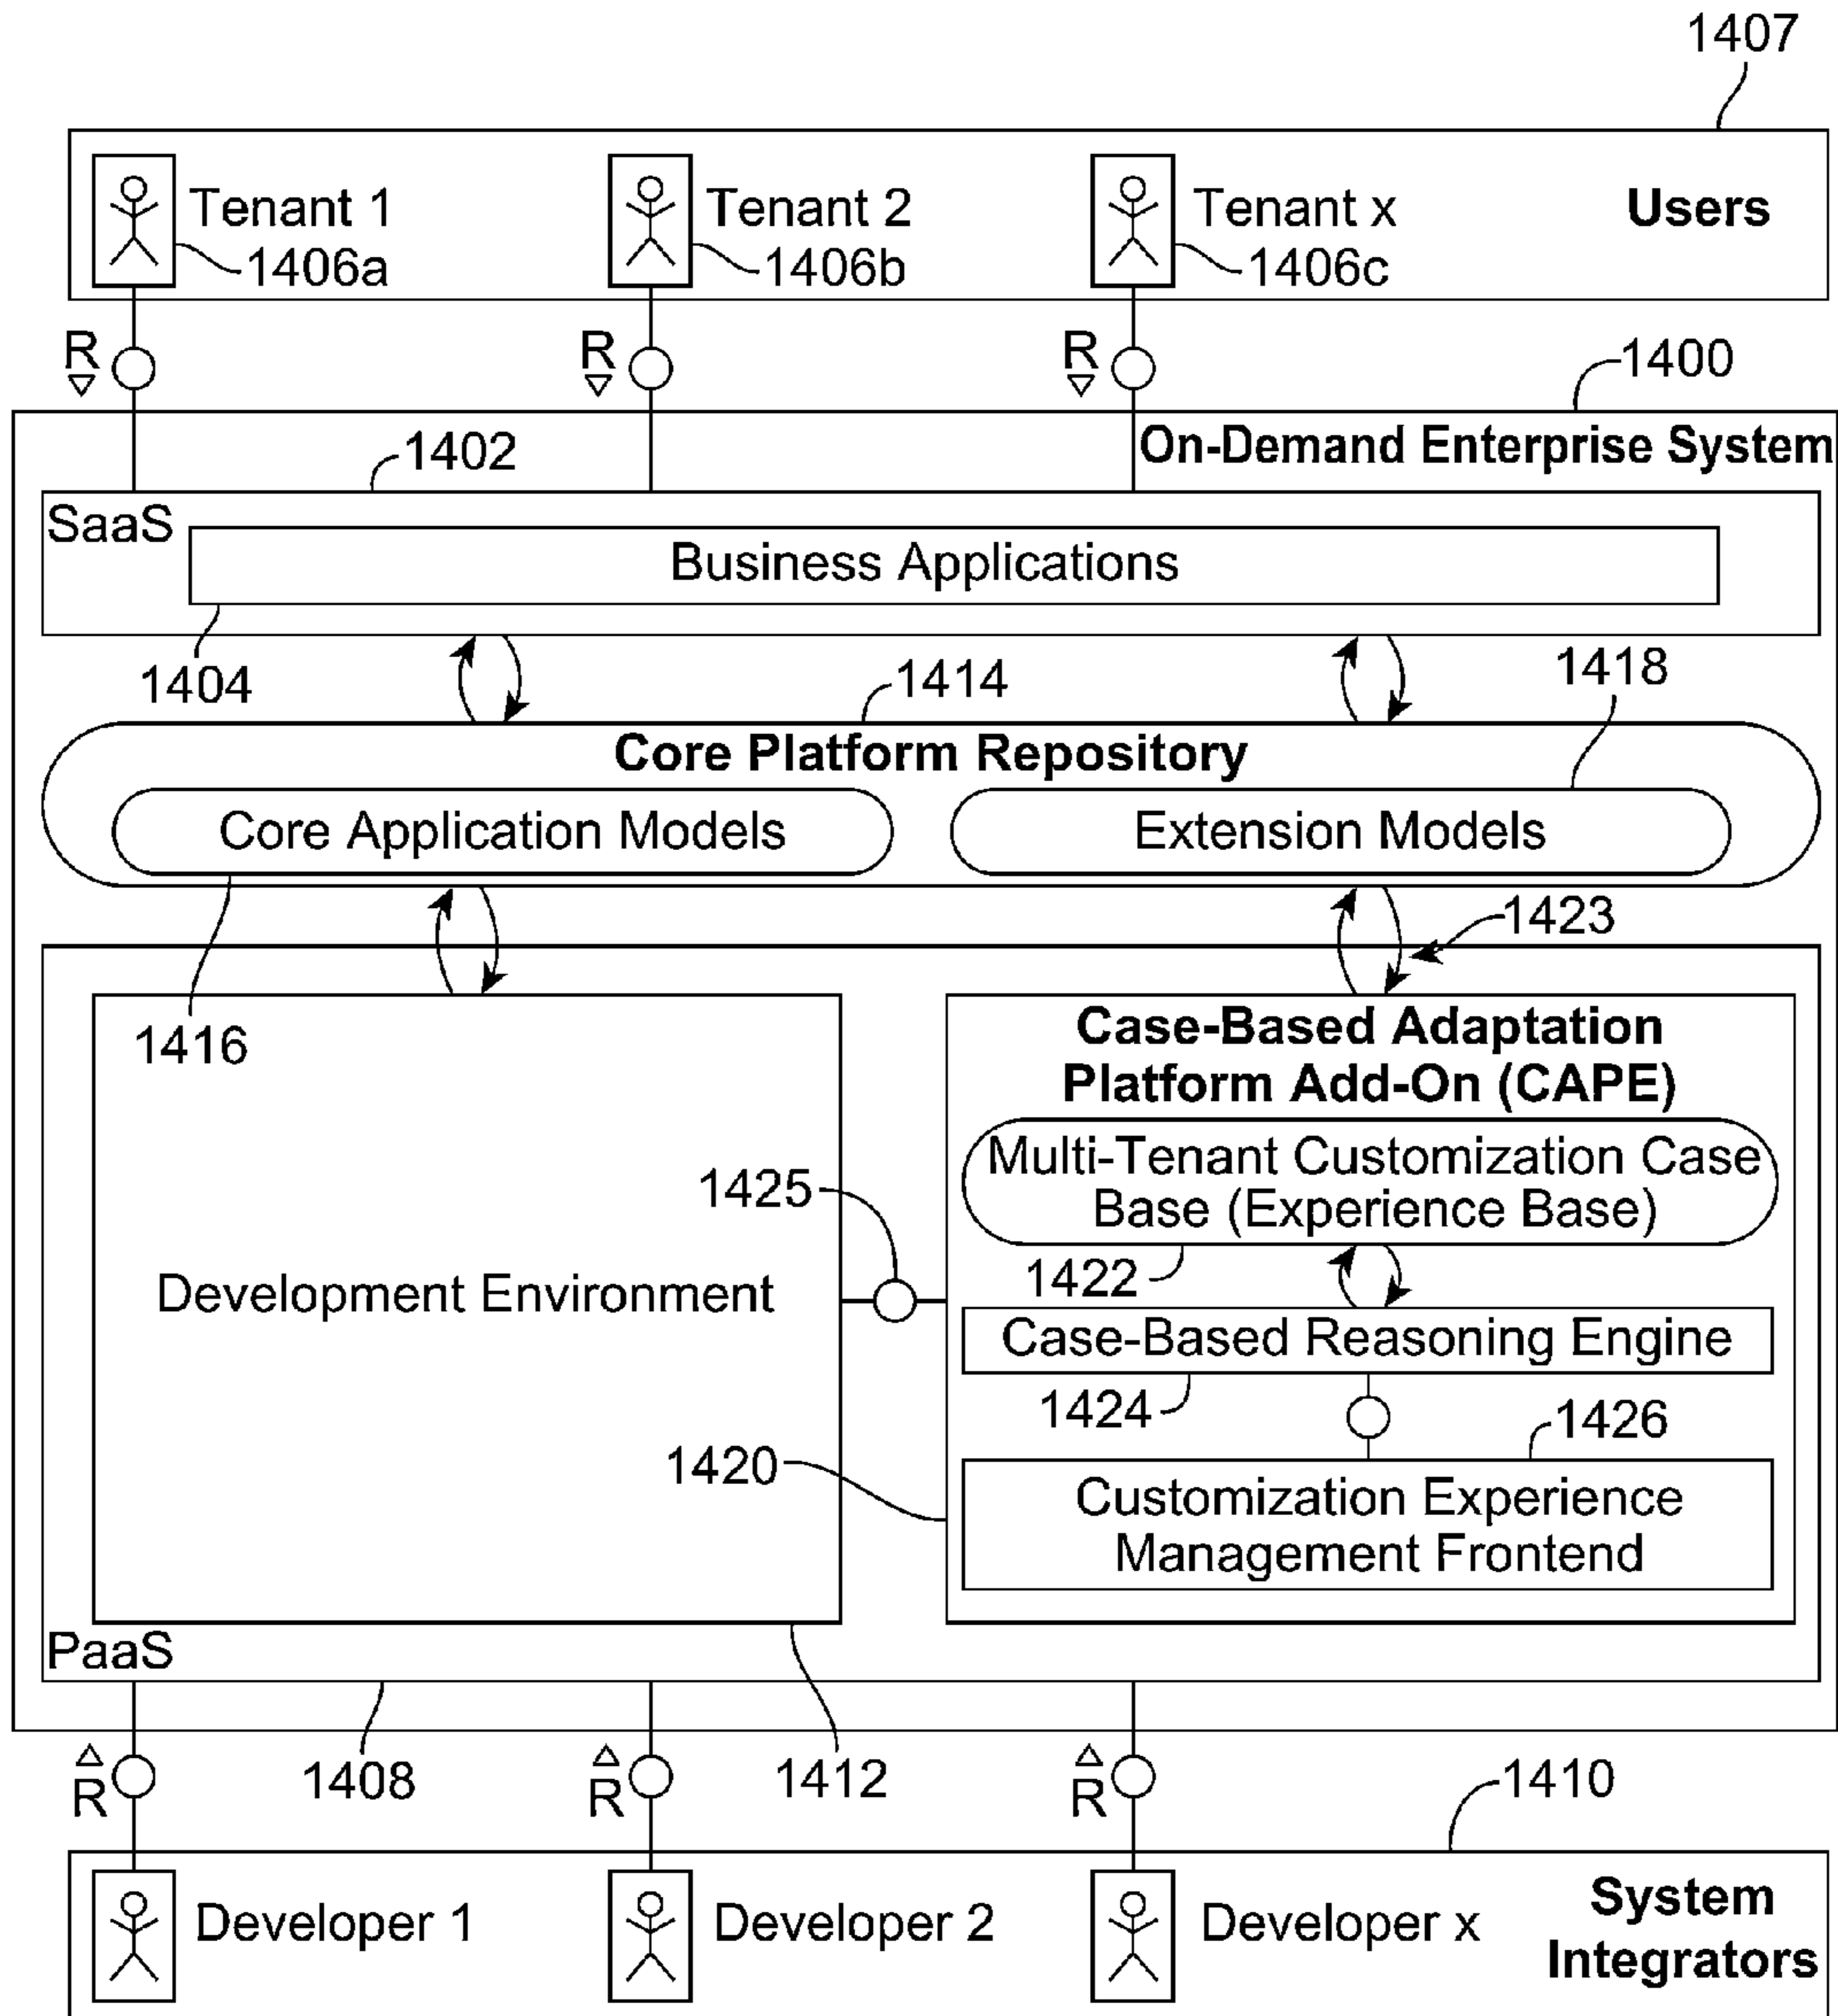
1407

Tenant 1
1406a

Tenant 2
1406b

Tenant x
1406c

Users

R

R

R

1400

On-Demand Enterprise System

1402

SaaS

Business Applications

1404

1414

1418

Core Platform Repository

Core Application Models

Extension Models

1423

1416

Case-Based Adaptation Platform Add-On (CAPE)

Multi-Tenant Customization Case Base (Experience Base)

1425

Development Environment

1422

Case-Based Reasoning Engine

1424

1426

1420

Customization Experience Management Frontend

PaaS

R

1408

R

1412

R

1410

Developer 1

Developer 2

Developer x

System Integrators